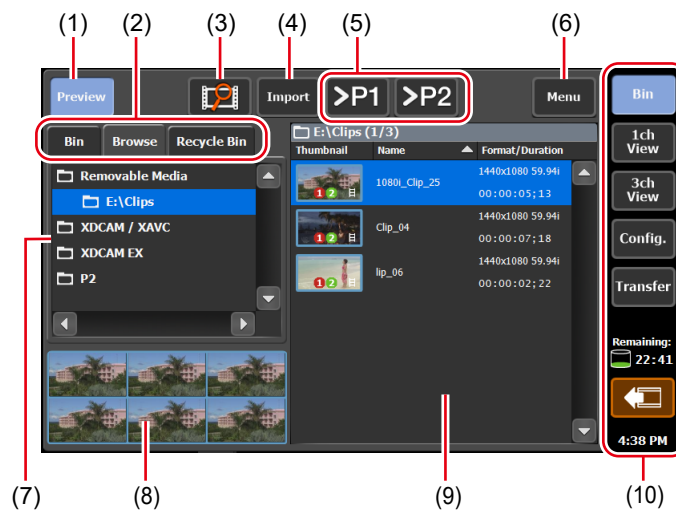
(1) (2) (3) (4) (5) (6)

Preview

Import

>P1 >P2

Menu

Bin

Bin Browse Recycle Bin

Removable Media

E:\Clips

XDCAM / XAVC

XDCAM EX

P2

E:\Clips (1/3)

| Thumbnail | Name | Format/Duration |
|---|---|---|
| 1 2 | 1080i_Clip_25 | 1440x1080 59.94i 00:00:05;13 |
| 1 2 | Clip_04 | 1440x1080 59.94i 00:00:07;18 |
| 1 2 | lip_06 | 1440x1080 59.94i 00:00:02;22 |

1ch View

3ch View

Config.

Transfer

Remaining:

22:41

4:38 PM

(7) (8) (9) (10)